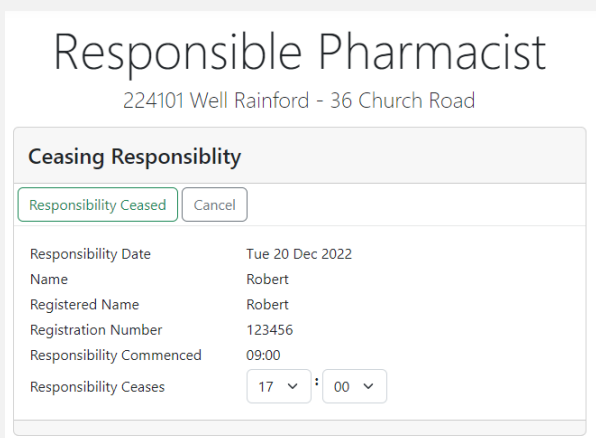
Responsible Pharmacist

224101 Well Rainford - 36 Church Road

Ceasing Responsiblity

Responsibility Ceased Cancel

| | |
|---|---|
| Responsibility Date | Tue 20 Dec 2022 |
| Name | Robert |
| Registered Name | Robert |
| Registration Number | 123456 |
| Responsibility Commenced | 09:00 |
| Responsibility Ceases | 17 : 00 |